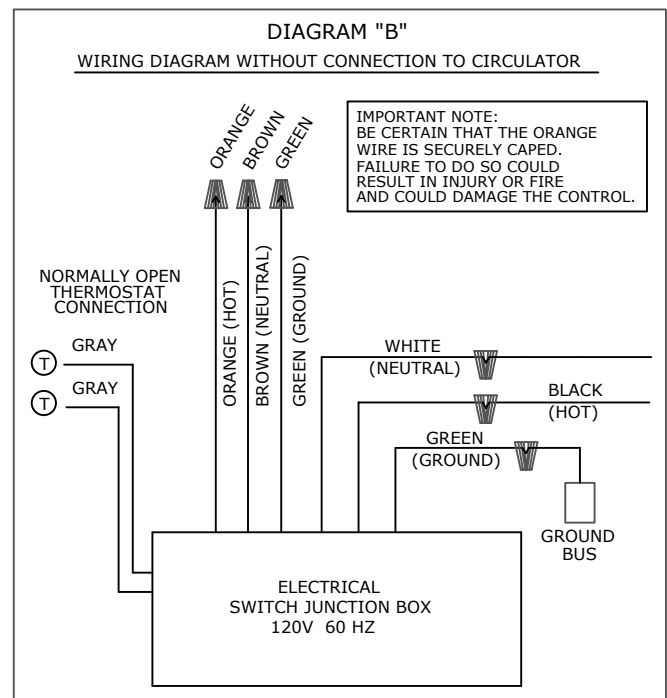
DIAGRAM "B"

WIRING DIAGRAM WITHOUT CONNECTION TO CIRCULATOR

ORANGE
BROWN
GREEN

IMPORTANT NOTE:
BE CERTAIN THAT THE ORANGE WIRE IS SECURELY CAPED. FAILURE TO DO SO COULD RESULT IN INJURY OR FIRE AND COULD DAMAGE THE CONTROL.

NORMALLY OPEN THERMOSTAT CONNECTION

T GRAY
T GRAY

ORANGE (HOT)
BROWN (NEUTRAL)
GREEN (GROUND)

WHITE
(NEUTRAL)

BLACK
(HOT)

GREEN
(GROUND)

GROUND BUS

ELECTRICAL
SWITCH JUNCTION BOX
120V 60 HZ